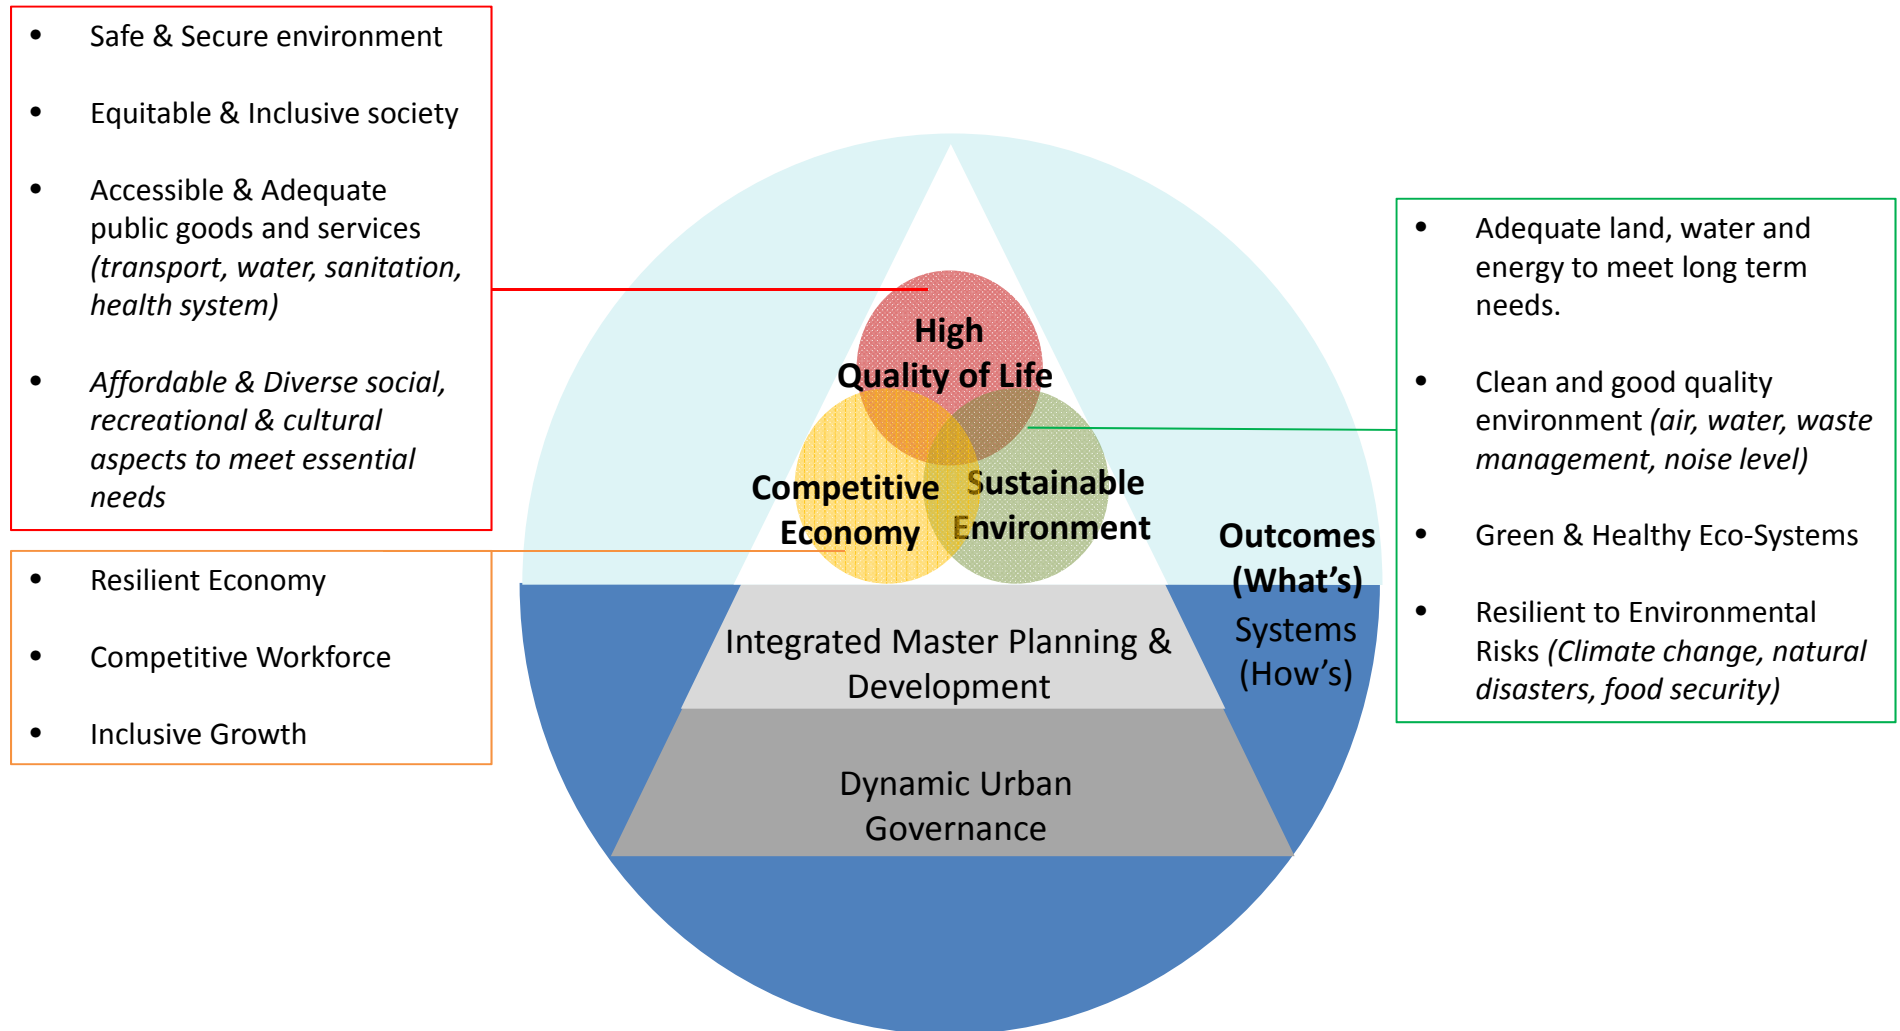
- Safe & Secure environment
- Equitable & Inclusive society
- Accessible & Adequate public goods and services *(transport, water, sanitation, health system)*
- *Affordable & Diverse social, recreational & cultural aspects to meet essential needs*

- Resilient Economy
- Competitive Workforce
- Inclusive Growth

High Quality of Life

Competitive Economy

Sustainable Environment

Integrated Master Planning & Development

Dynamic Urban Governance

Outcomes (What's)

Systems (How's)

- Adequate land, water and energy to meet long term needs.
- Clean and good quality environment *(air, water, waste management, noise level)*
- Green & Healthy Eco-Systems
- Resilient to Environmental Risks *(Climate change, natural disasters, food security)*